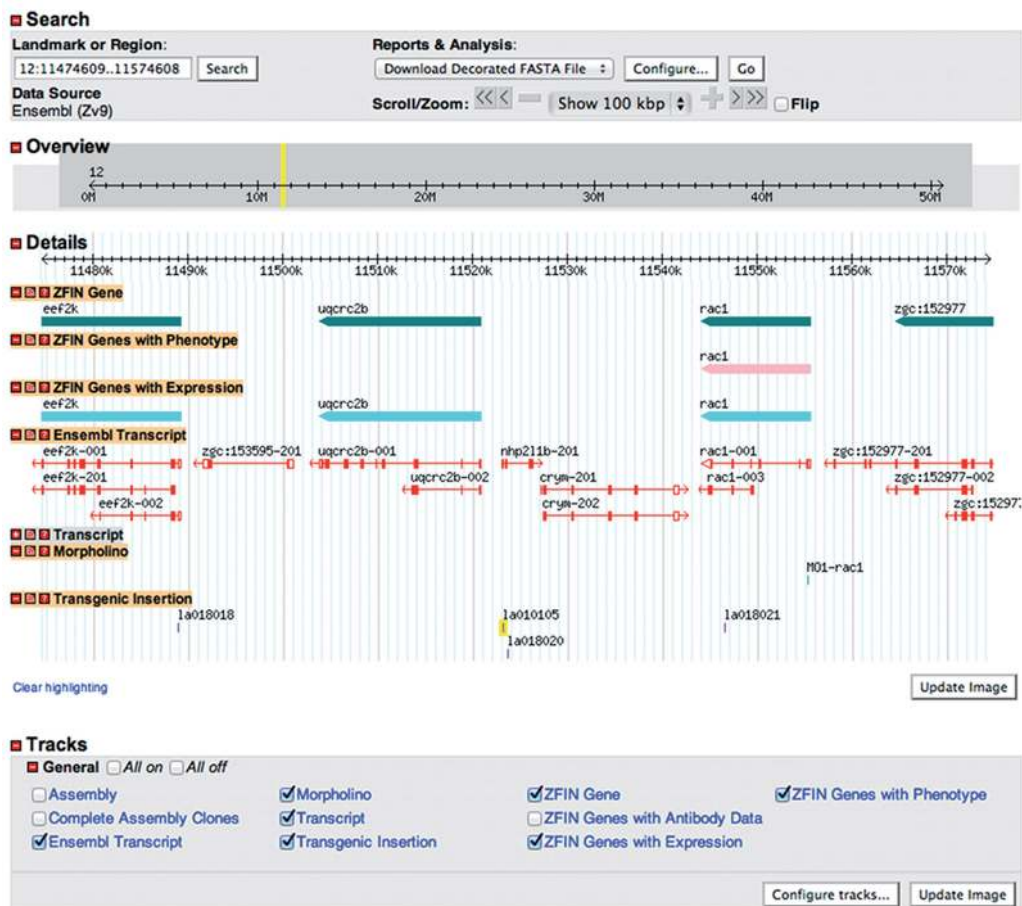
Search
Landmark or Region:
12:11474609..11574608 Search
Data Source
Ensembl (Zv9)
Reports & Analysis:
Download Decorated FASTA File Configure... Go
Scroll/Zoom: << < Show 100 kbp > >> Flip

Overview
12
0M 10M 20M 30M 40M 50M

Details
11480k 11490k 11500k 11510k 11520k 11530k 11540k 11550k 11560k 11570k
ZFIN Gene
eef2k uqcrc2b rac1 zgc:152977
ZFIN Genes with Phenotype
rac1
ZFIN Genes with Expression
eef2k uqcrc2b rac1
Ensembl Transcript
eef2k-001 zgc:153595-201 uqcrc2b-001 nhp211b-201 rac1-001 zgc:152977-201
eef2k-201 uqcrc2b-002 crym-201 rac1-003 zgc:152977-002
eef2k-002 crym-202 zgc:15297
Transcript
Morpholino
MO1-rac1
Transgenic Insertion
la018018 la010105 la018021
la018020
Clear highlighting
Update Image

Tracks
General All on All off
Assembly
Complete Assembly Clones
Ensembl Transcript
Morpholino
Transcript
Transgenic Insertion
ZFIN Gene
ZFIN Genes with Antibody Data
ZFIN Genes with Expression
ZFIN Genes with Phenotype
Configure tracks... Update Image